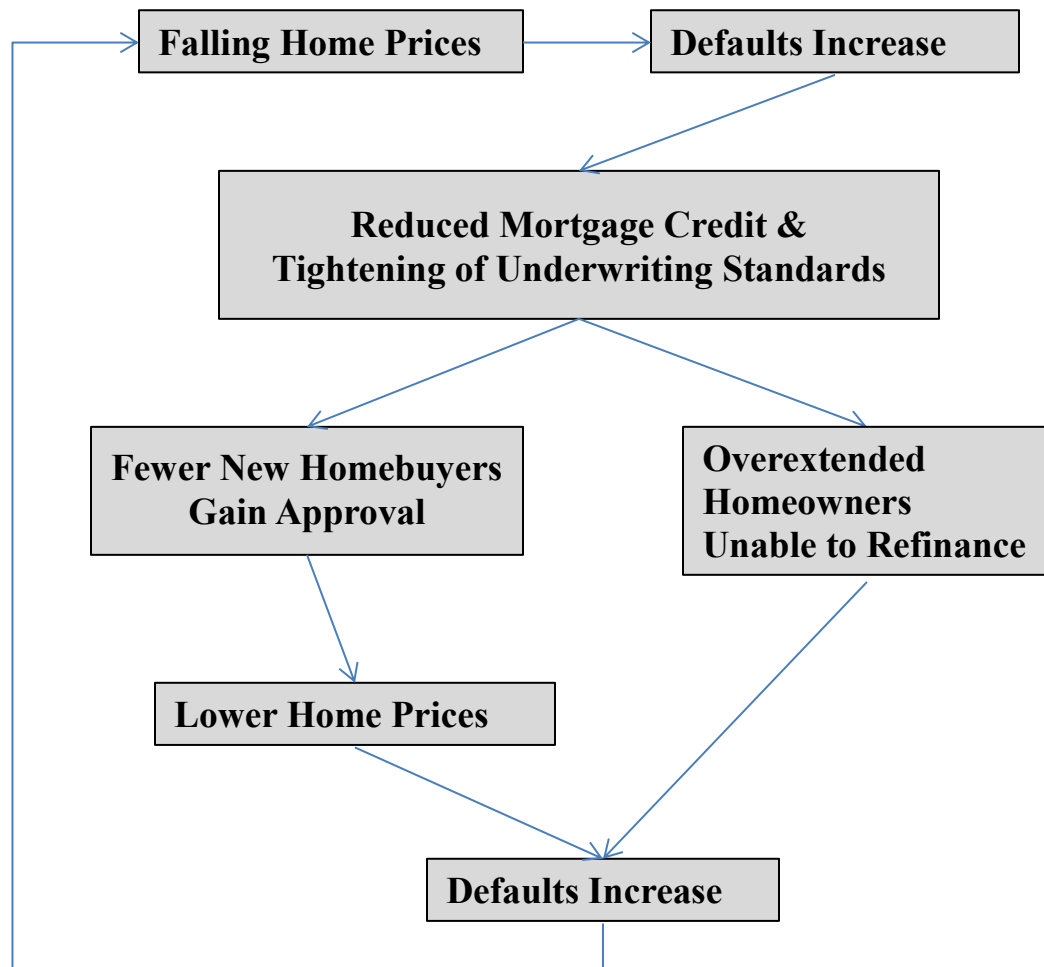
Falling Home Prices

Defaults Increase

Reduced Mortgage Credit & Tightening of Underwriting Standards

Fewer New Homebuyers Gain Approval

Overextended Homeowners Unable to Refinance

Lower Home Prices

Defaults Increase